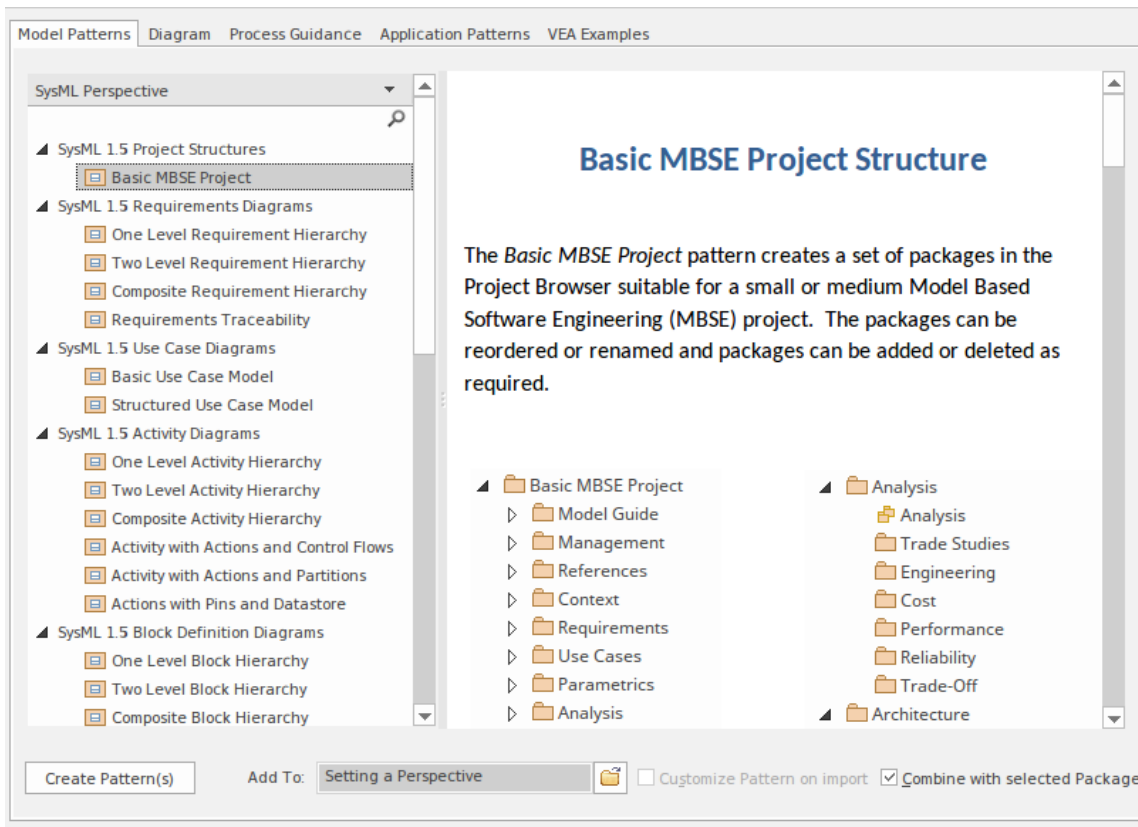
Model Patterns | Diagram | Process Guidance | Application Patterns | VEA Examples

SysML Perspective

SysML 1.5 Project Structures
Basic MBSE Project
SysML 1.5 Requirements Diagrams
One Level Requirement Hierarchy
Two Level Requirement Hierarchy
Composite Requirement Hierarchy
Requirements Traceability
SysML 1.5 Use Case Diagrams
Basic Use Case Model
Structured Use Case Model
SysML 1.5 Activity Diagrams
One Level Activity Hierarchy
Two Level Activity Hierarchy
Composite Activity Hierarchy
Activity with Actions and Control Flows
Activity with Actions and Partitions
Actions with Pins and Datastore
SysML 1.5 Block Definition Diagrams
One Level Block Hierarchy
Two Level Block Hierarchy
Composite Block Hierarchy

Basic MBSE Project Structure

The *Basic MBSE Project* pattern creates a set of packages in the Project Browser suitable for a small or medium Model Based Software Engineering (MBSE) project. The packages can be reordered or renamed and packages can be added or deleted as required.

Basic MBSE Project
Model Guide
Management
References
Context
Requirements
Use Cases
Parametrics
Analysis

Analysis
Analysis
Trade Studies
Engineering
Cost
Performance
Reliability
Trade-Off
Architecture

Create Pattern(s) | Add To: | Setting a Perspective | Customize Pattern on import | Combine with selected Package